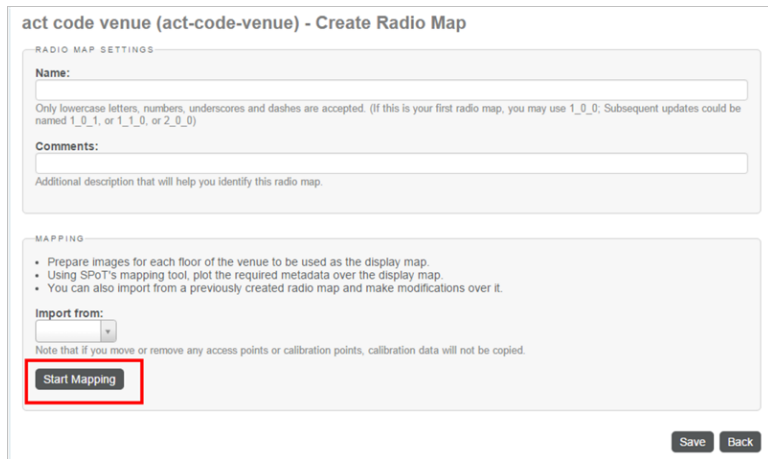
act code venue (act-code-venue) - Create Radio Map

RADIO MAP SETTINGS

Name:

Only lowercase letters, numbers, underscores and dashes are accepted. (If this is your first radio map, you may use 1_0_0; Subsequent updates could be named 1_0_1, or 1_1_0, or 2_0_0)

Comments:

Additional description that will help you identify this radio map.

MAPPING

- Prepare images for each floor of the venue to be used as the display map.
- Using SPoT's mapping tool, plot the required metadata over the display map.
- You can also import from a previously created radio map and make modifications over it.

Import from:

Note that if you move or remove any access points or calibration points, calibration data will not be copied.

Start Mapping

Save Back